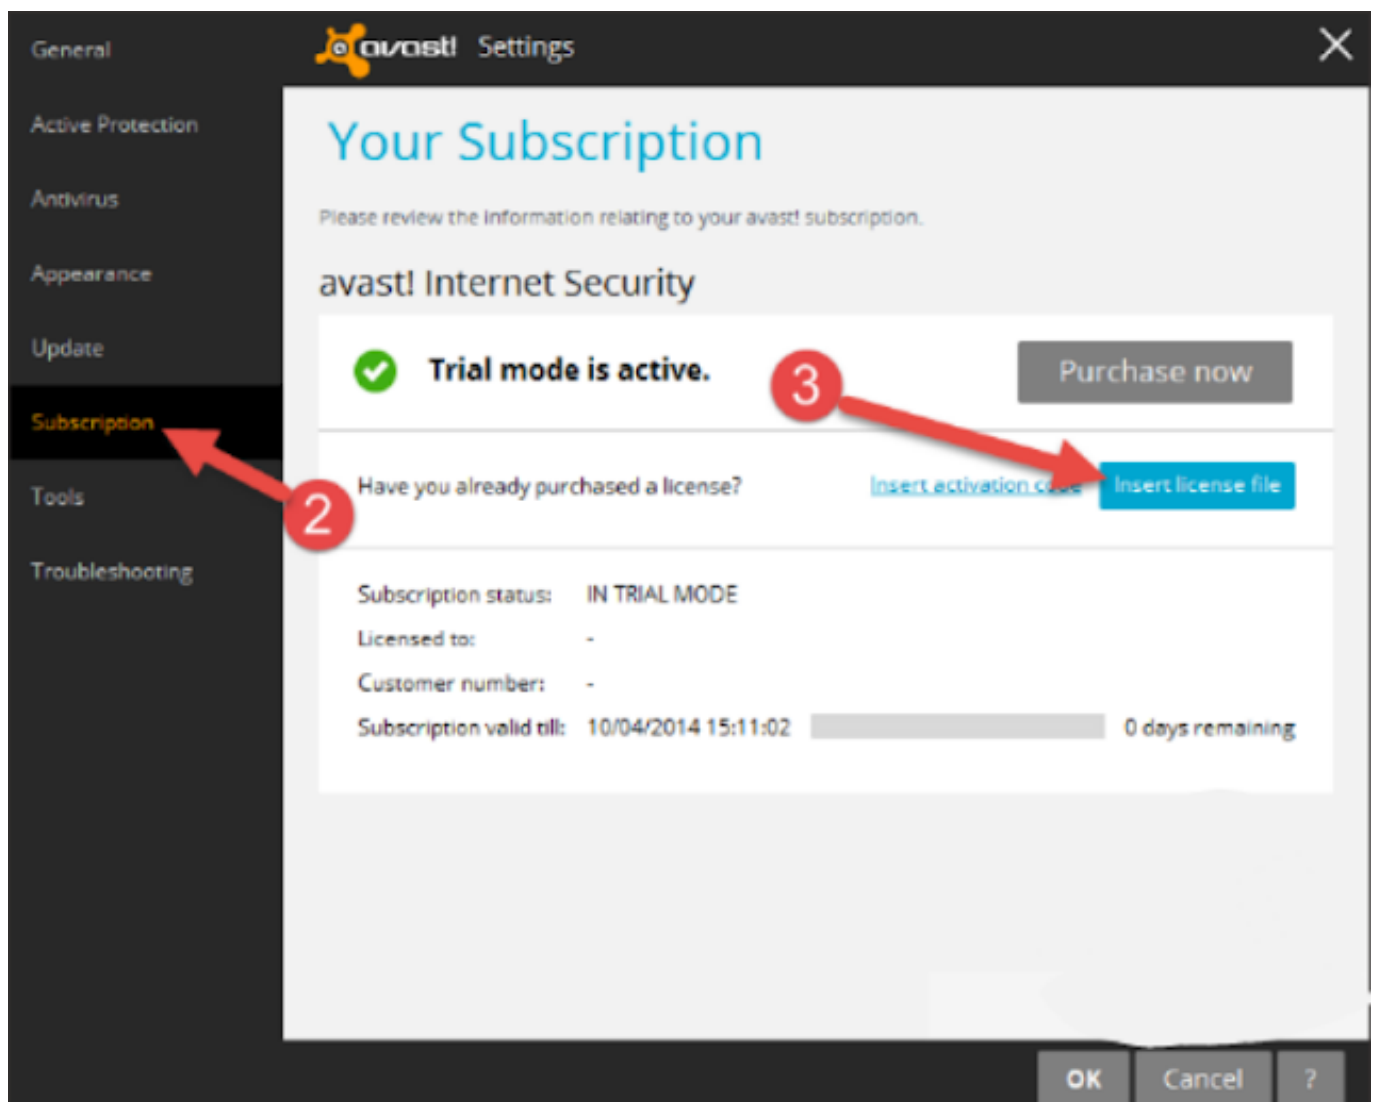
avast! Settings

General
Active Protection
Antivirus
Appearance
Update
Subscription
Tools
Troubleshooting

Your Subscription

Please review the information relating to your avast! subscription.

avast! Internet Security

Trial mode is active.

3

Purchase now

2

Have you already purchased a license?

Insert activation c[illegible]

Insert license file

| Subscription status: | IN TRIAL MODE | |
|---|---|---|
| Licensed to: | - | |
| Customer number: | - | |
| Subscription valid till: | 10/04/2014 15:11:02 | 0 days remaining |

OK Cancel ?